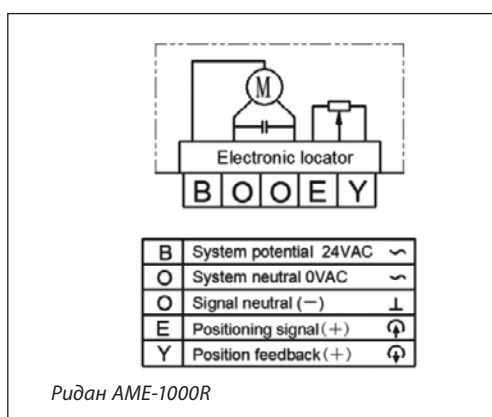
M

Electronic locator

B O O E Y

| B | System potential 24VAC | ∼ |
|---|---|---|
| O | System neutral 0VAC | ∼ |
| O | Signal neutral (−) | ⊥ |
| E | Positioning signal (+) | ⏀ |
| Y | Position feedback (+) | ⏀ |

Ридан AME-1000R